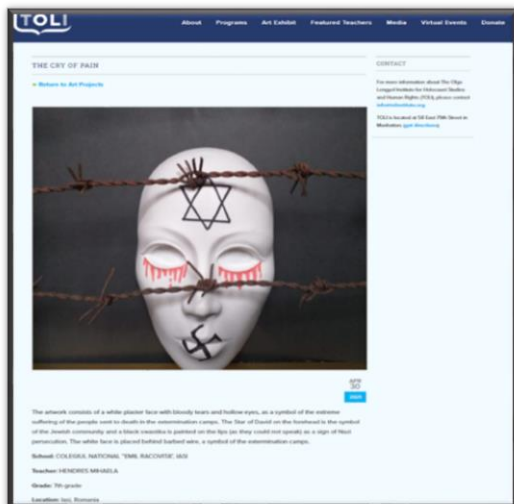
TOLI

About Programs Art Exhibit Featured Teachers Media Virtual Events Donate

THE CRY OF PAIN

« Return to Art Projects

CONTACT

For more information about The Olga Lengyel Institute for Holocaust Studies and Human Rights (TOLI), please contact info@toliinstitute.org

TOLI is located at 58 East 79th Street in Manhattan (get directions)

APR 30

2023

The artwork consists of a white plaster face with bloody tears and hollow eyes, as a symbol of the extreme suffering of the people sent to death in the extermination camps. The Star of David on the forehead is the symbol of the Jewish community and a black swastika is painted on the lips (as they could not speak) as a sign of Nazi persecution. The white face is placed behind barbed wire, a symbol of the extermination camps.

School: COLEGIUL NATIONAL "EMIL RACOVITA" IASI

Teacher: HENDRES MIHAELA

Grade: 9th grade

Location: Iasi, Romania